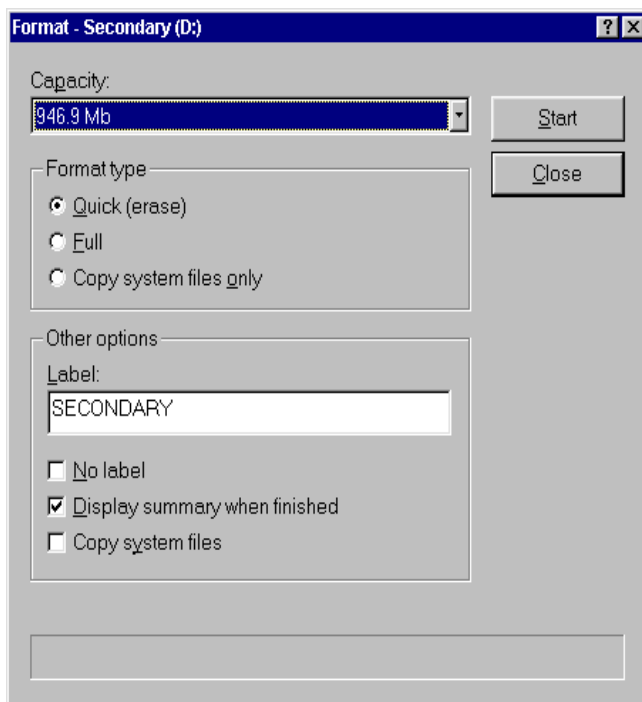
Format - Secondary (D:)

?
X

Capacity:

946.9 Mb

Start

Close

Format type

Quick (erase)

Full

Copy system files only

Other options

Label:

SECONDARY

No label

Display summary when finished

Copy system files